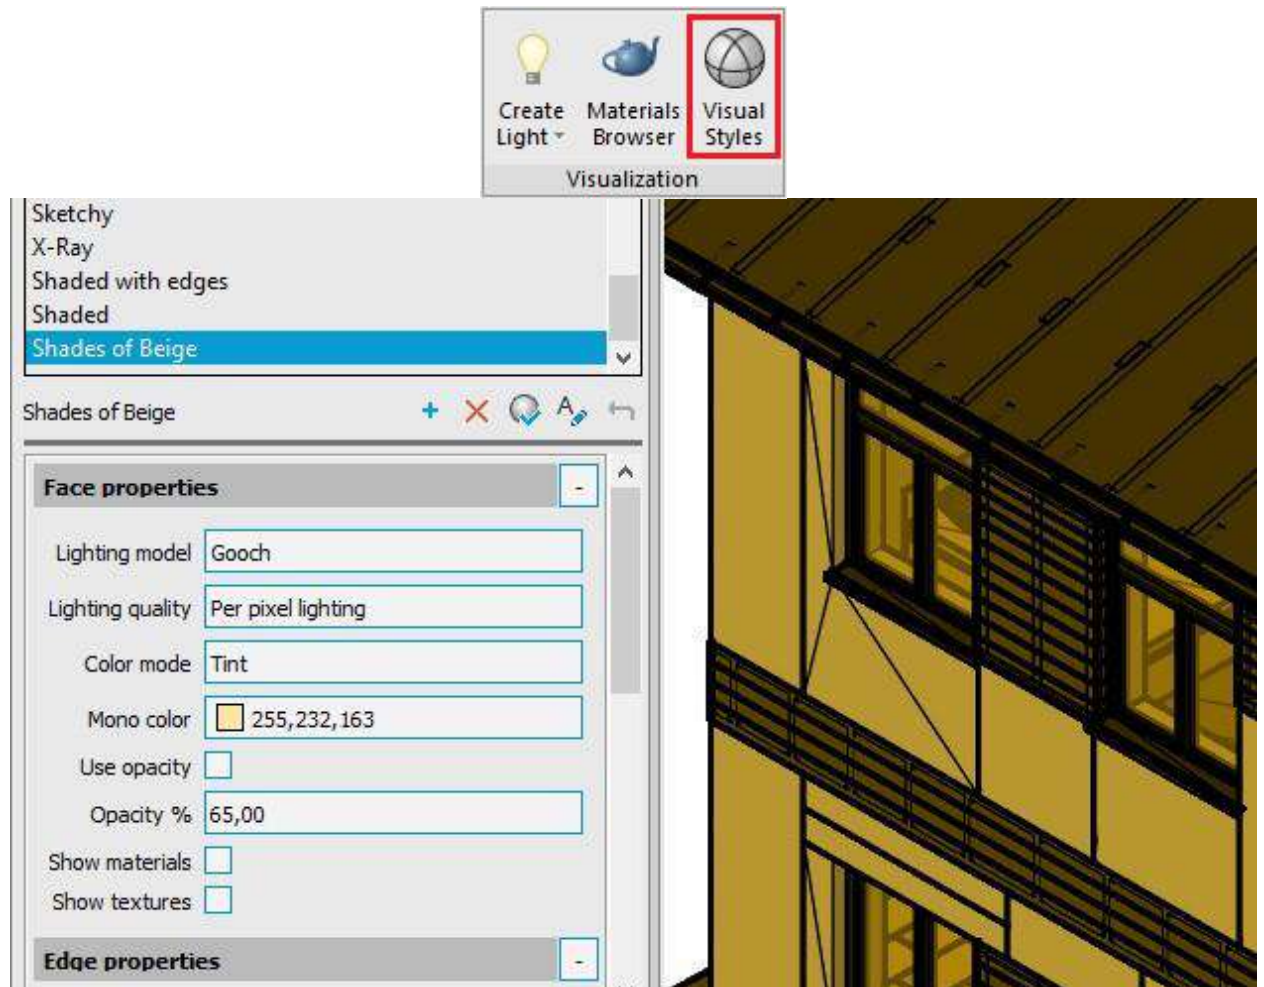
Create Light
Materials Browser
Visual Styles
Visualization

Sketchy
X-Ray
Shaded with edges
Shaded
Shades of Beige

Shades of Beige

Face properties -

| | |
|---|---|
| Lighting model | Gooch |
| Lighting quality | Per pixel lighting |
| Color mode | Tint |
| Mono color | 255,232,163 |
| Use opacity | |
| Opacity % | 65,00 |
| Show materials | |
| Show textures | |

Edge properties -